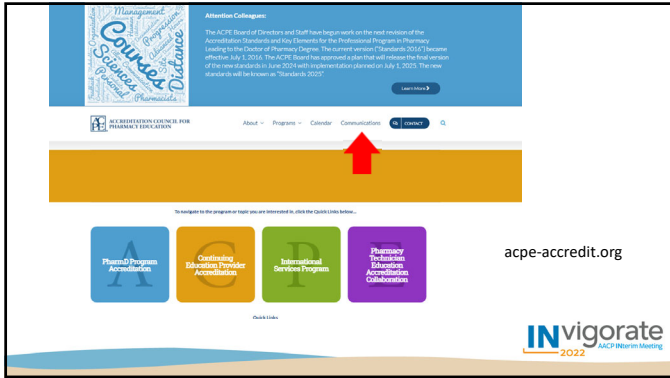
Management Courses Sciences Distance Pharmacists

Attention Colleagues:

The ACPE Board of Directors and Staff have begun work on the next revision of the Accreditation Standards and Key Elements for the Professional Program in Pharmacy Leading to the Doctor of Pharmacy Degree. The current version ("Standards 2016") became effective July 1, 2016. The ACPE Board has approved a plan that will release the final version of the new standards in June 2024 with implementation planned on July 1, 2025. The new standards will be known as "Standards 2025".

Learn More

ACPE ACCREDITATION COUNCIL FOR PHARMACY EDUCATION

About Programs Calendar Communications CONTACT

To navigate to the program or topic you are interested in, click the Quick Links below...

PharmD Program Accreditation

Continuing Education Provider Accreditation

International Services Program

Pharmacy Technician Education Accreditation Collaboration

Quick Links

acpe-accredit.org

INvigorate 2022 AACP INterim Meeting